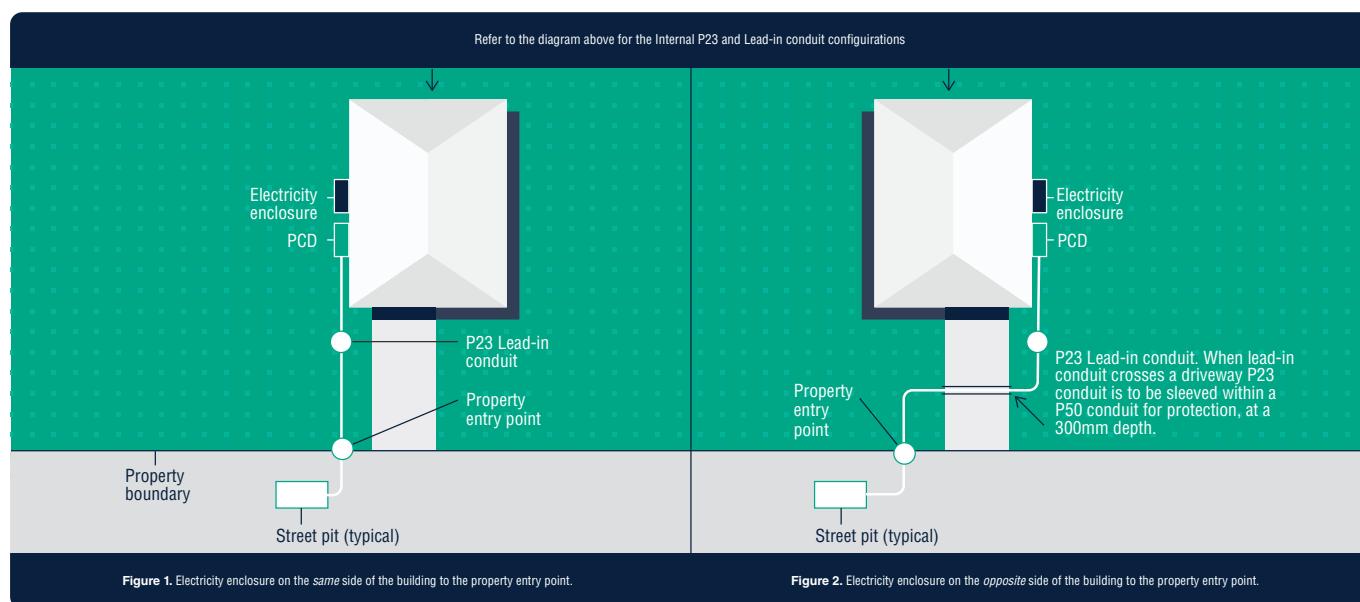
Refer to the diagram above for the Internal P23 and Lead-in conduit configuirations

Electricity enclosure

PCD

P23 Lead-in conduit

Property entry point

Property boundary

Street pit (typical)

Electricity enclosure

PCD

P23 Lead-in conduit. When lead-in conduit crosses a driveway P23 conduit is to be sleeved within a P50 conduit for protection, at a 300mm depth.

Property entry point

Street pit (typical)

**Figure 1.** Electricity enclosure on the *same* side of the building to the property entry point.

**Figure 2.** Electricity enclosure on the *opposite* side of the building to the property entry point.